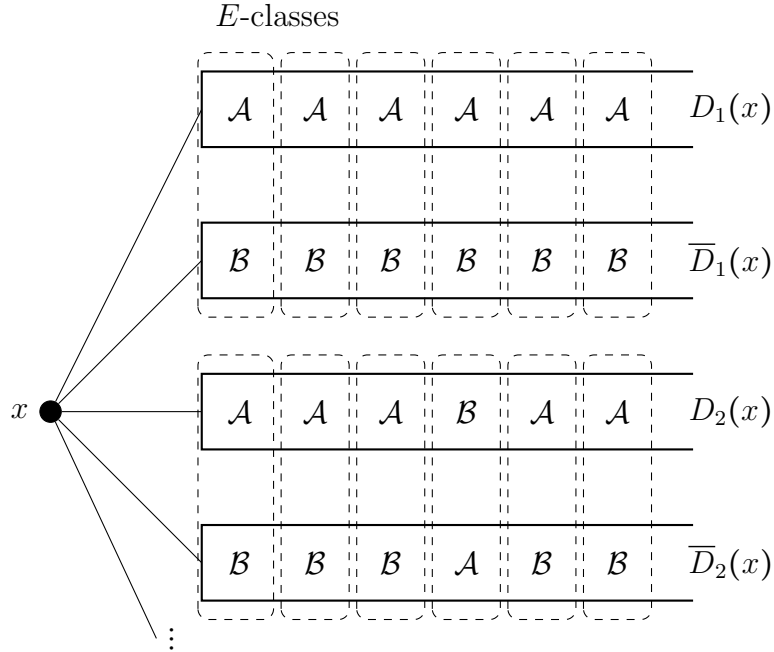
$E$-classes

$\mathcal{A}$ $\mathcal{A}$ $\mathcal{A}$ $\mathcal{A}$ $\mathcal{A}$ $\mathcal{A}$ $D_1(x)$

$\mathcal{B}$ $\mathcal{B}$ $\mathcal{B}$ $\mathcal{B}$ $\mathcal{B}$ $\mathcal{B}$ $\overline{D}_1(x)$

$x$

$\mathcal{A}$ $\mathcal{A}$ $\mathcal{A}$ $\mathcal{B}$ $\mathcal{A}$ $\mathcal{A}$ $D_2(x)$

$\mathcal{B}$ $\mathcal{B}$ $\mathcal{B}$ $\mathcal{A}$ $\mathcal{B}$ $\mathcal{B}$ $\overline{D}_2(x)$

$\vdots$